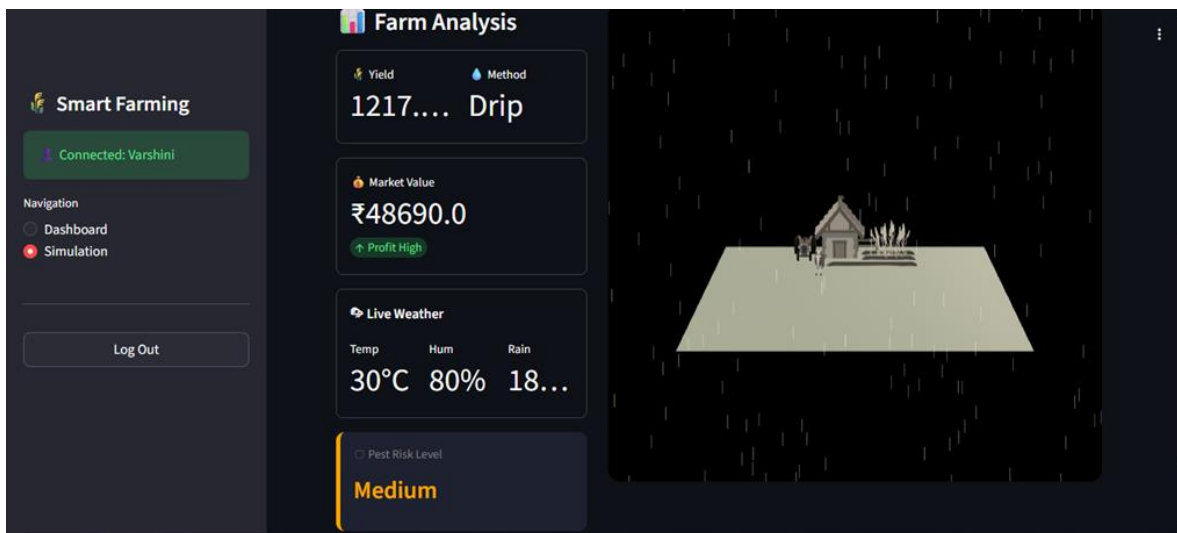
Smart Farming

Connected: Varshini

Navigation

Dashboard

Simulation

Log Out

Farm Analysis

Yield

1217....

Method

Drip

Market Value

₹48690.0

↑ Profit High

Live Weather

Temp

30°C

Hum

80%

Rain

18...

Pest Risk Level

Medium